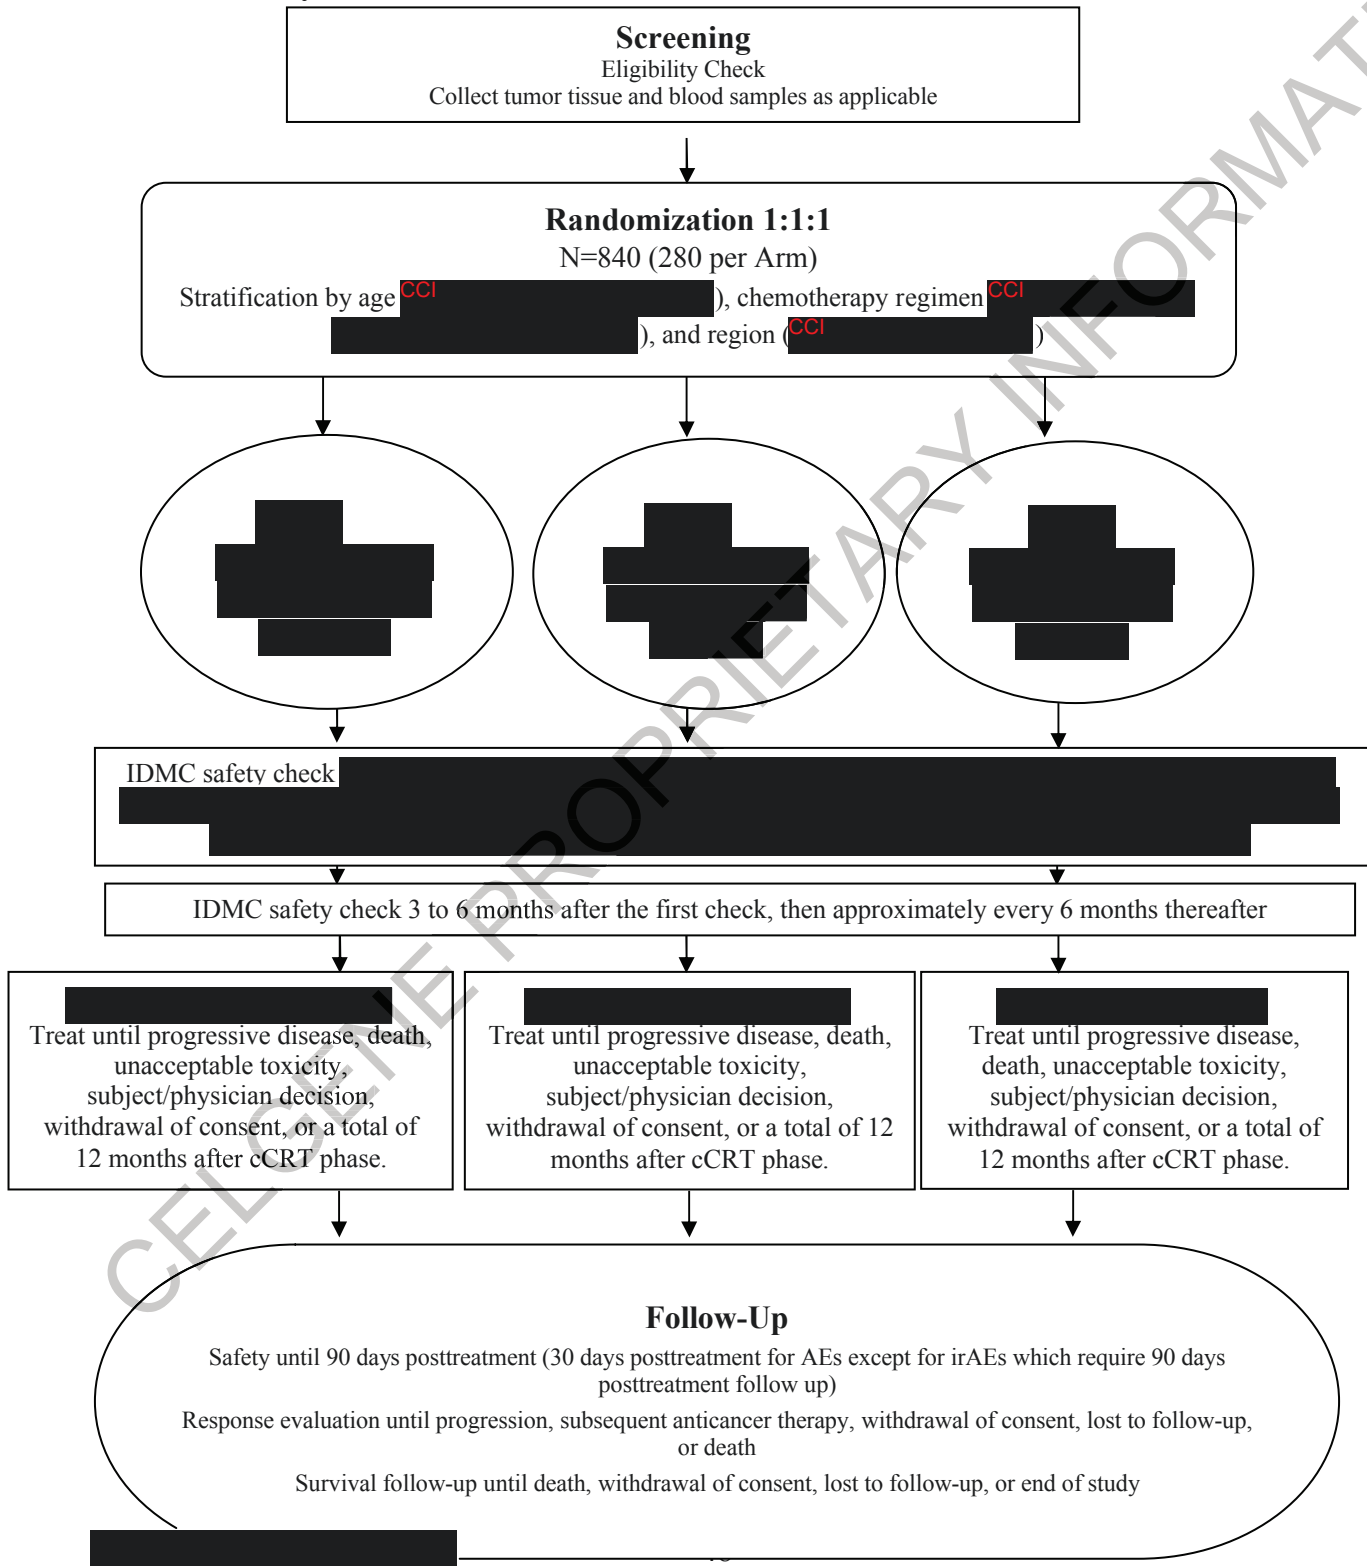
Screening
Eligibility Check
Collect tumor tissue and blood samples as applicable

Randomization 1:1:1
N=840 (280 per Arm)
Stratification by age CCI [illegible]), chemotherapy regimen CCI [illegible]), and region (CCI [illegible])

IDMC safety check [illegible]

IDMC safety check 3 to 6 months after the first check, then approximately every 6 months thereafter

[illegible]
Treat until progressive disease, death, unacceptable toxicity, subject/physician decision, withdrawal of consent, or a total of 12 months after cCRT phase.

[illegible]
Treat until progressive disease, death, unacceptable toxicity, subject/physician decision, withdrawal of consent, or a total of 12 months after cCRT phase.

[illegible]
Treat until progressive disease, death, unacceptable toxicity, subject/physician decision, withdrawal of consent, or a total of 12 months after cCRT phase.

Follow-Up
Safety until 90 days posttreatment (30 days posttreatment for AEs except for irAEs which require 90 days posttreatment follow up)
Response evaluation until progression, subsequent anticancer therapy, withdrawal of consent, lost to follow-up, or death
Survival follow-up until death, withdrawal of consent, lost to follow-up, or end of study

CELGENE PROPRIETARY INFORMATION